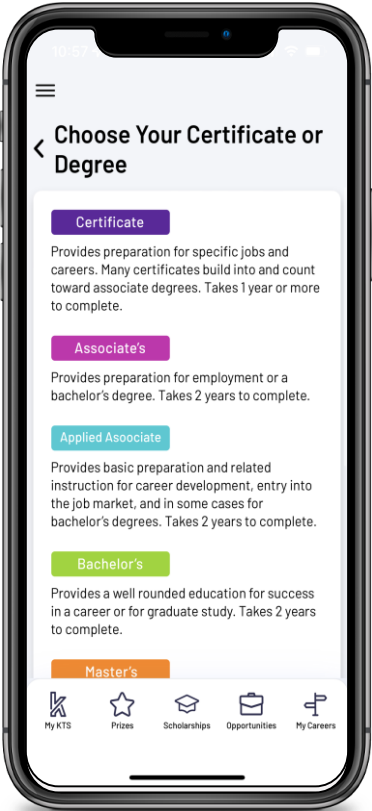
10:57

Choose Your Certificate or Degree

Certificate

Provides preparation for specific jobs and careers. Many certificates build into and count toward associate degrees. Takes 1 year or more to complete.

Associate's

Provides preparation for employment or a bachelor's degree. Takes 2 years to complete.

Applied Asoociate

Provides basic preparation and related instruction for career development, entry into the job market, and in some cases for bachelor's degrees. Takes 2 years to complete.

Bachelor's

Provides a well rounded education for success in a career or for graduate study. Takes 2 years to complete.

Master's

My KTS Prizes Scholarships Opportunities My Careers